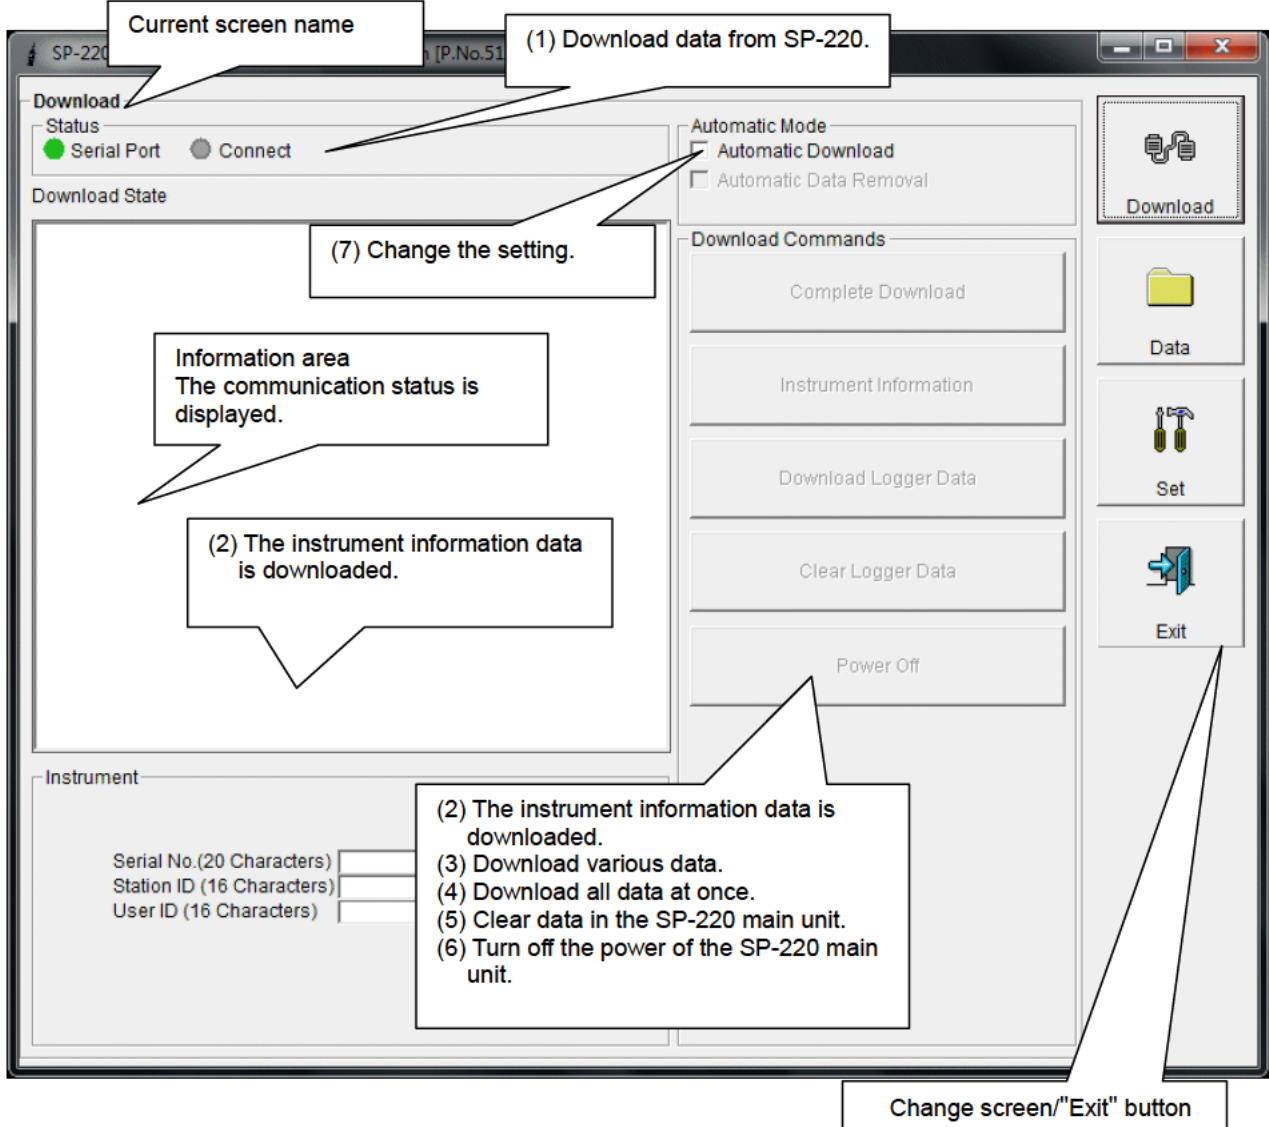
Current screen name

SP-220 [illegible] [P.No.51

(1) Download data from SP-220.

Download

Status

Serial Port Connect

Download State

Automatic Mode

Automatic Download

Automatic Data Removal

(7) Change the setting.

Download Commands

Complete Download

Instrument Information

Download Logger Data

Clear Logger Data

Power Off

Information area
The communication status is displayed.

(2) The instrument information data is downloaded.

Instrument

Serial No.(20 Characters)
Station ID (16 Characters)
User ID (16 Characters)

(2) The instrument information data is downloaded.
(3) Download various data.
(4) Download all data at once.
(5) Clear data in the SP-220 main unit.
(6) Turn off the power of the SP-220 main unit.

Download

Data

Set

Exit

Change screen/"Exit" button